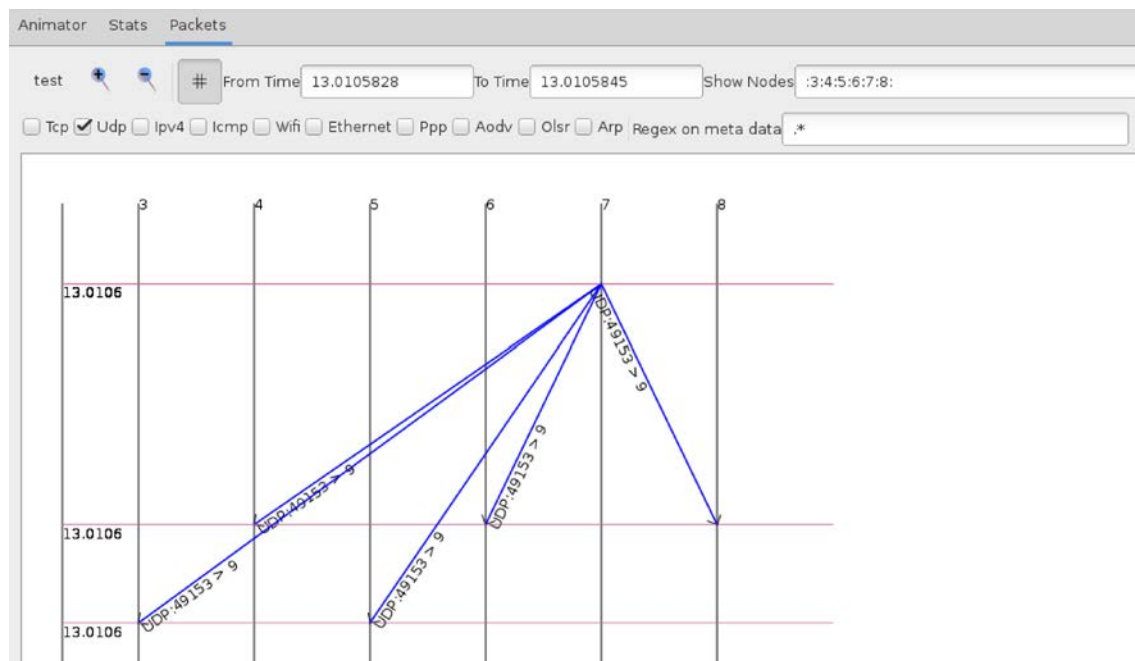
Animator Stats Packets

test # From Time 13.0105828 To Time 13.0105845 Show Nodes :3:4:5:6:7:8:

Tcp Udp Ipv4 Icmp Wifi Ethernet Ppp Aodv Olsr Arp Regex on meta data .*

3 4 5 6 7 8

13.0106

UDP:49153 > 9

UDP:49153 > 9

UDP:49153 > 9

13.0106

UDP:49153 > 9

UDP:49153 > 9

13.0106